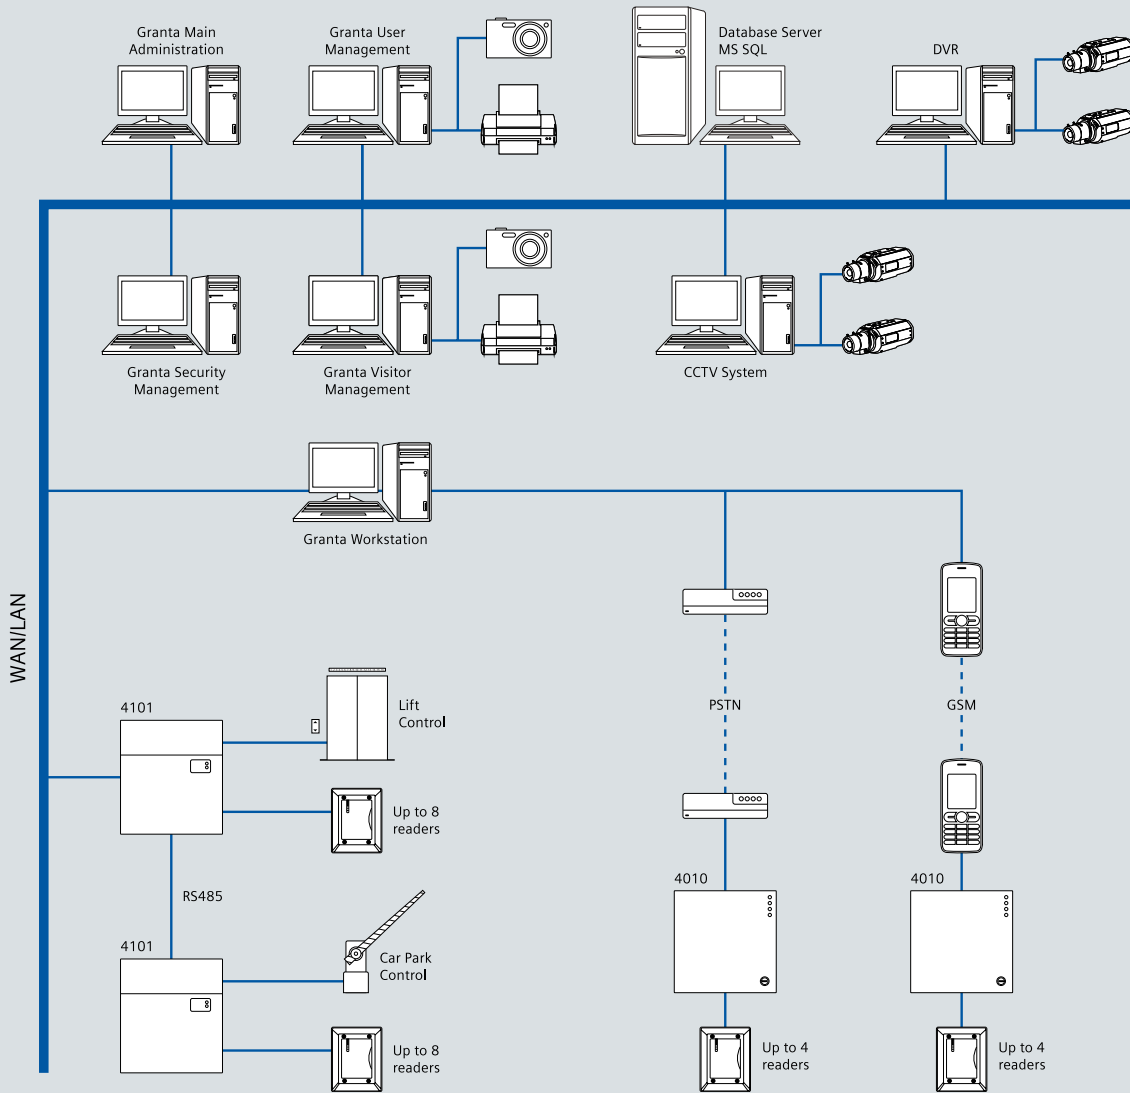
Granta Main Administration

Granta User Management

Database Server MS SQL

DVR

Granta Security Management

Granta Visitor Management

CCTV System

Granta Workstation

WAN/LAN

4101

Lift Control

Up to 8 readers

RS485

4101

Car Park Control

Up to 8 readers

PSTN

4010

Up to 4 readers

GSM

4010

Up to 4 readers